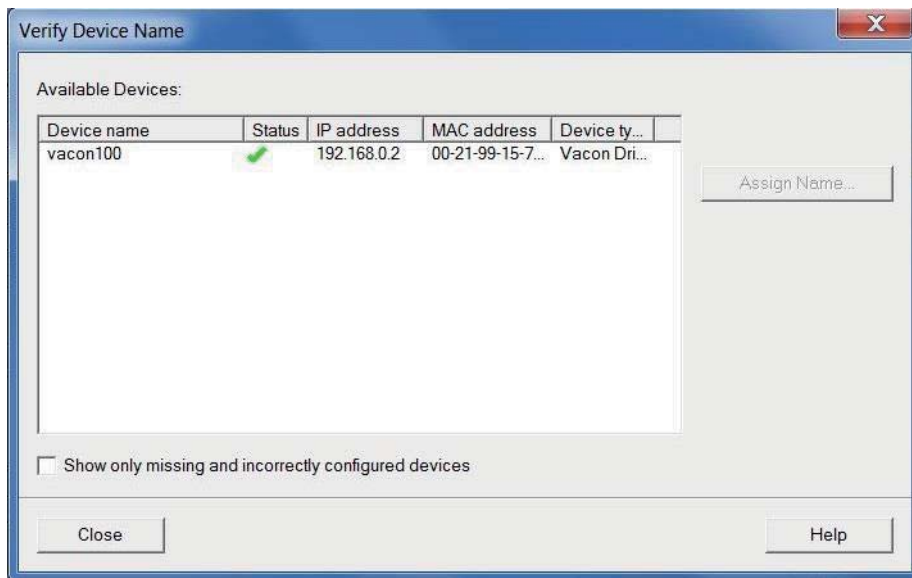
Verify Device Name

Available Devices:

| Device name | Status | IP address | MAC address | Device ty... |
|---|---|---|---|---|
| vacon100 | ✔ | 192.168.0.2 | 00-21-99-15-7... | Vacon Dri... |

Assign Name...

Show only missing and incorrectly configured devices

Close

Help